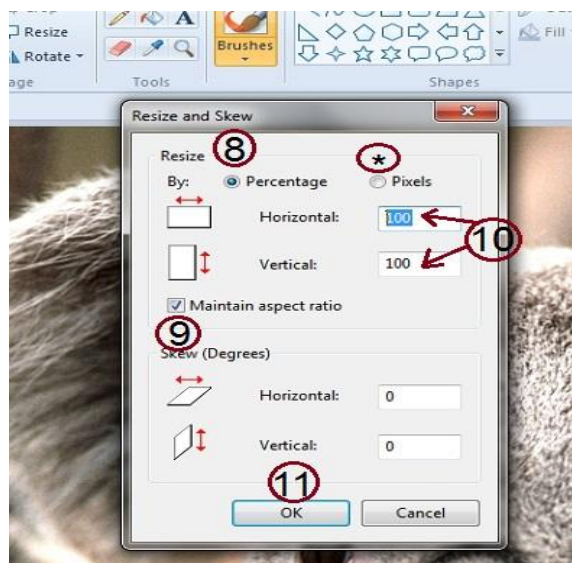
Resize
Rotate
age
Tools
Brushes
Shapes
Fill
Resize and Skew
Resize
8
*
By: Percentage Pixels
Horizontal: 100
10
Vertical: 100
Maintain aspect ratio
9
Skew (Degrees)
Horizontal: 0
Vertical: 0
11
OK
Cancel